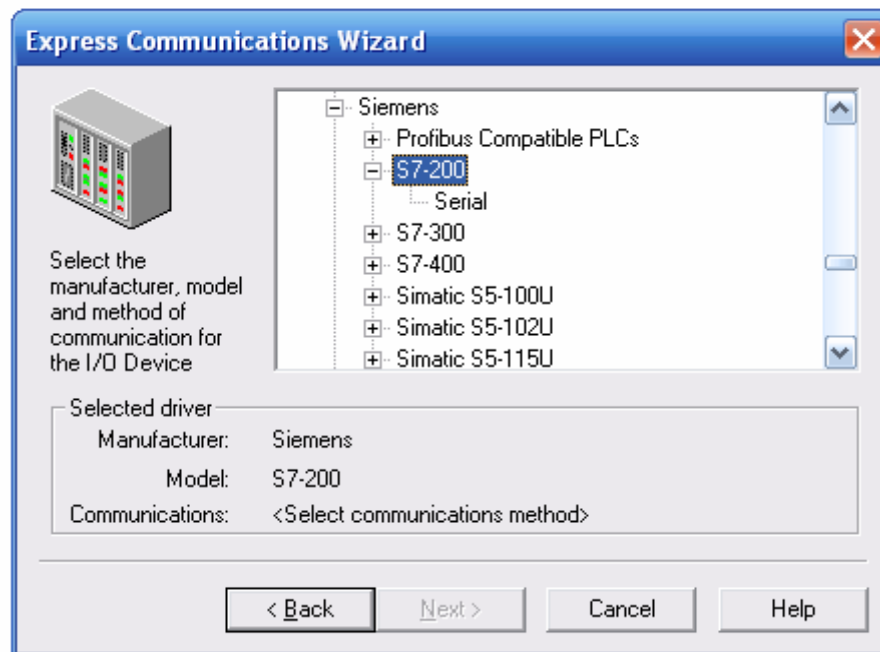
Express Communications Wizard

Select the manufacturer, model and method of communication for the I/O Device

Siemens
Profibus Compatible PLCs
S7-200
Serial
S7-300
S7-400
Simatic S5-100U
Simatic S5-102U
Simatic S5-115U

Selected driver

Manufacturer: Siemens

Model: S7-200

Communications: <Select communications method>

< Back
Next >
Cancel
Help